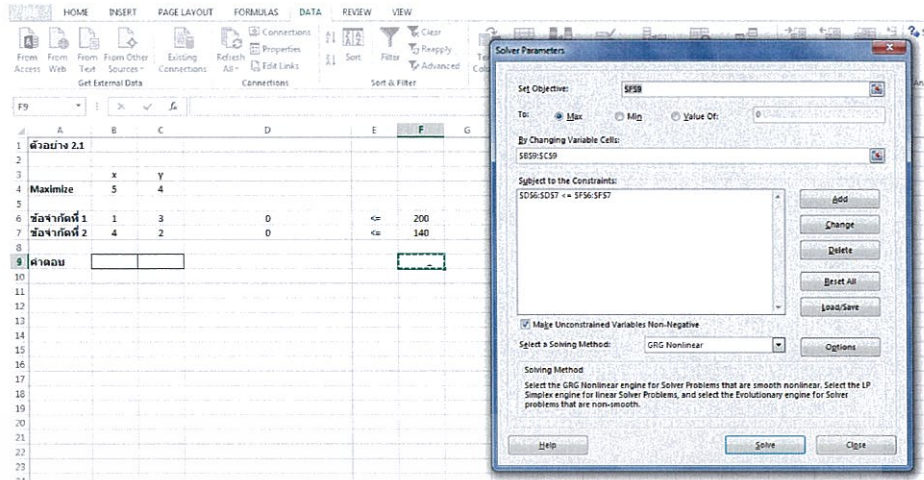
HOME INSERT PAGE LAYOUT FORMULAS DATA REVIEW VIEW

From Access From Web From Text From Other Sources Existing Connections Refresh All Connections Properties Edit Links Sort Filter Clear Reapply Advanced

Get External Data Connections Sort & Filter

F9 $f_x$

| | A | B | C | D | E | F | G |
|---|---|---|---|---|---|---|---|
| 1 | ตัวอย่าง 2.1 | | | | | | |
| 2 | | | | | | | |
| 3 | | x | y | | | | |
| 4 | Maximize | 5 | 4 | | | | |
| 5 | | | | | | | |
| 6 | ข้อจำกัดที่ 1 | 1 | 3 | 0 | <= | 200 | |
| 7 | ข้อจำกัดที่ 2 | 4 | 2 | 0 | <= | 140 | |
| 8 | | | | | | | |
| 9 | คำตอบ | | | | | | |
| 10 | | | | | | | |
| 11 | | | | | | | |
| 12 | | | | | | | |
| 13 | | | | | | | |
| 14 | | | | | | | |
| 15 | | | | | | | |
| 16 | | | | | | | |
| 17 | | | | | | | |
| 18 | | | | | | | |
| 19 | | | | | | | |
| 20 | | | | | | | |
| 21 | | | | | | | |
| 22 | | | | | | | |
| 23 | | | | | | | |

Solver Parameters

Set Objective: $F$9

To: Max Min Value Of: 0

By Changing Variable Cells:
$B$9:$C$9

Subject to the Constraints:
$D$6:$D$7 <= $F$6:$F$7

Add
Change
Delete
Reset All
Load/Save

Make Unconstrained Variables Non-Negative

Select a Solving Method: GRG Nonlinear Options

Solving Method
Select the GRG Nonlinear engine for Solver Problems that are smooth nonlinear. Select the LP Simplex engine for linear Solver Problems, and select the Evolutionary engine for Solver problems that are non-smooth.

Help Solve Close